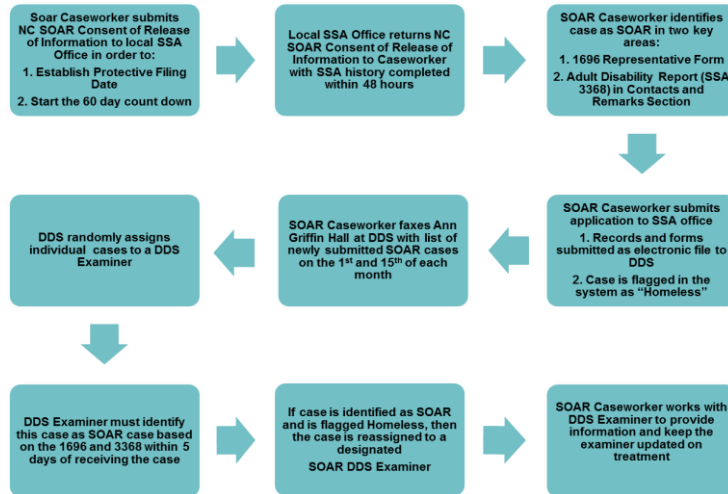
Soar Caseworker submits NC SOAR Consent of Release of Information to local SSA Office in order to:

1. Establish Protective Filing Date

2. Start the 60 day count down

Local SSA Office returns NC SOAR Consent of Release of Information to Caseworker with SSA history completed within 48 hours

SOAR Caseworker identifies case as SOAR in two key areas:

1. 1696 Representative Form

2. Adult Disability Report (SSA 3368) in Contacts and Remarks Section

SOAR Caseworker submits application to SSA office

1. Records and forms submitted as electronic file to DDS

2. Case is flagged in the system as "Homeless"

SOAR Caseworker faxes Ann Griffin Hall at DDS with list of newly submitted SOAR cases on the 1$^{st}$ and 15$^{th}$ of each month

DDS randomly assigns individual cases to a DDS Examiner

DDS Examiner must identify this case as SOAR case based on the 1696 and 3368 within 5 days of receiving the case

If case is identified as SOAR and is flagged Homeless, then the case is reassigned to a designated

SOAR DDS Examiner

SOAR Caseworker works with DDS Examiner to provide information and keep the examiner updated on treatment